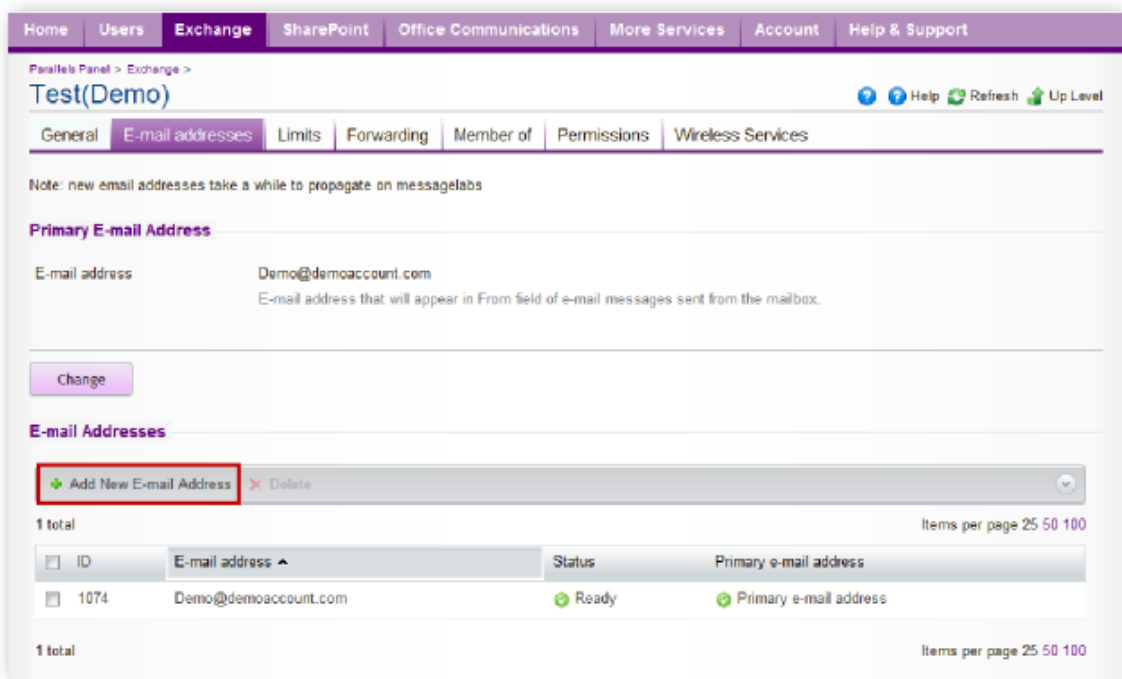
Home Users Exchange SharePoint Office Communications More Services Account Help & Support

Parallels Panel > Exchange >

Test(Demo)

Help Refresh Up Level

General E-mail addresses Limits Forwarding Member of Permissions Wireless Services

Note: new email addresses take a while to propagate on messagelabs

Primary E-mail Address

E-mail address Demo@demoaccount.com

E-mail address that will appear in From field of e-mail messages sent from the mailbox.

Change

E-mail Addresses

Add New E-mail Address Delete

1 total

Items per page 25 50 100

| ID | E-mail address | Status | Primary e-mail address |
|---|---|---|---|
| 1074 | Demo@demoaccount.com | Ready | Primary e-mail address |

1 total

Items per page 25 50 100